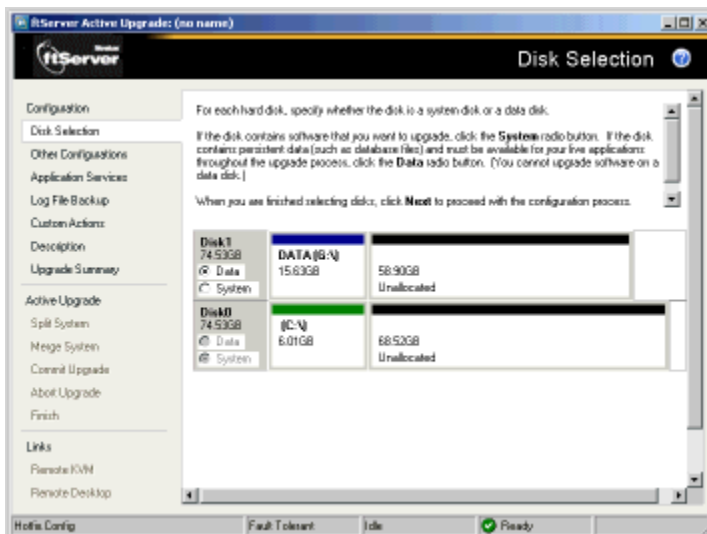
ftServer Active Upgrade: (no name)

ftServer

Disk Selection

Configuration
Disk Selection
Other Configurations
Application Services
Log File Backup
Custom Actions
Description
Upgrade Summary

Active Upgrade
Split System
Merge System
Commit Upgrade
Abort Upgrade
Finish

Links
Remote KVM
Remote Desktop

For each hard disk, specify whether the disk is a system disk or a data disk.

If the disk contains software that you want to upgrade, click the **System** radio button. If the disk contains persistent data (such as database files) and must be available for your live applications throughout the upgrade process, click the **Data** radio button. (You cannot upgrade software on a data disk.)

When you are finished selecting disks, click **Next** to proceed with the configuration process.

Disk1
74.53GB
Data
System

DATA (G:\)
15.63GB

58.90GB
Unallocated

Disk0
74.53GB
Data
System

(C:\)
6.01GB

68.52GB
Unallocated

Hotfix Config | Fault Tolerant | Idle | Ready